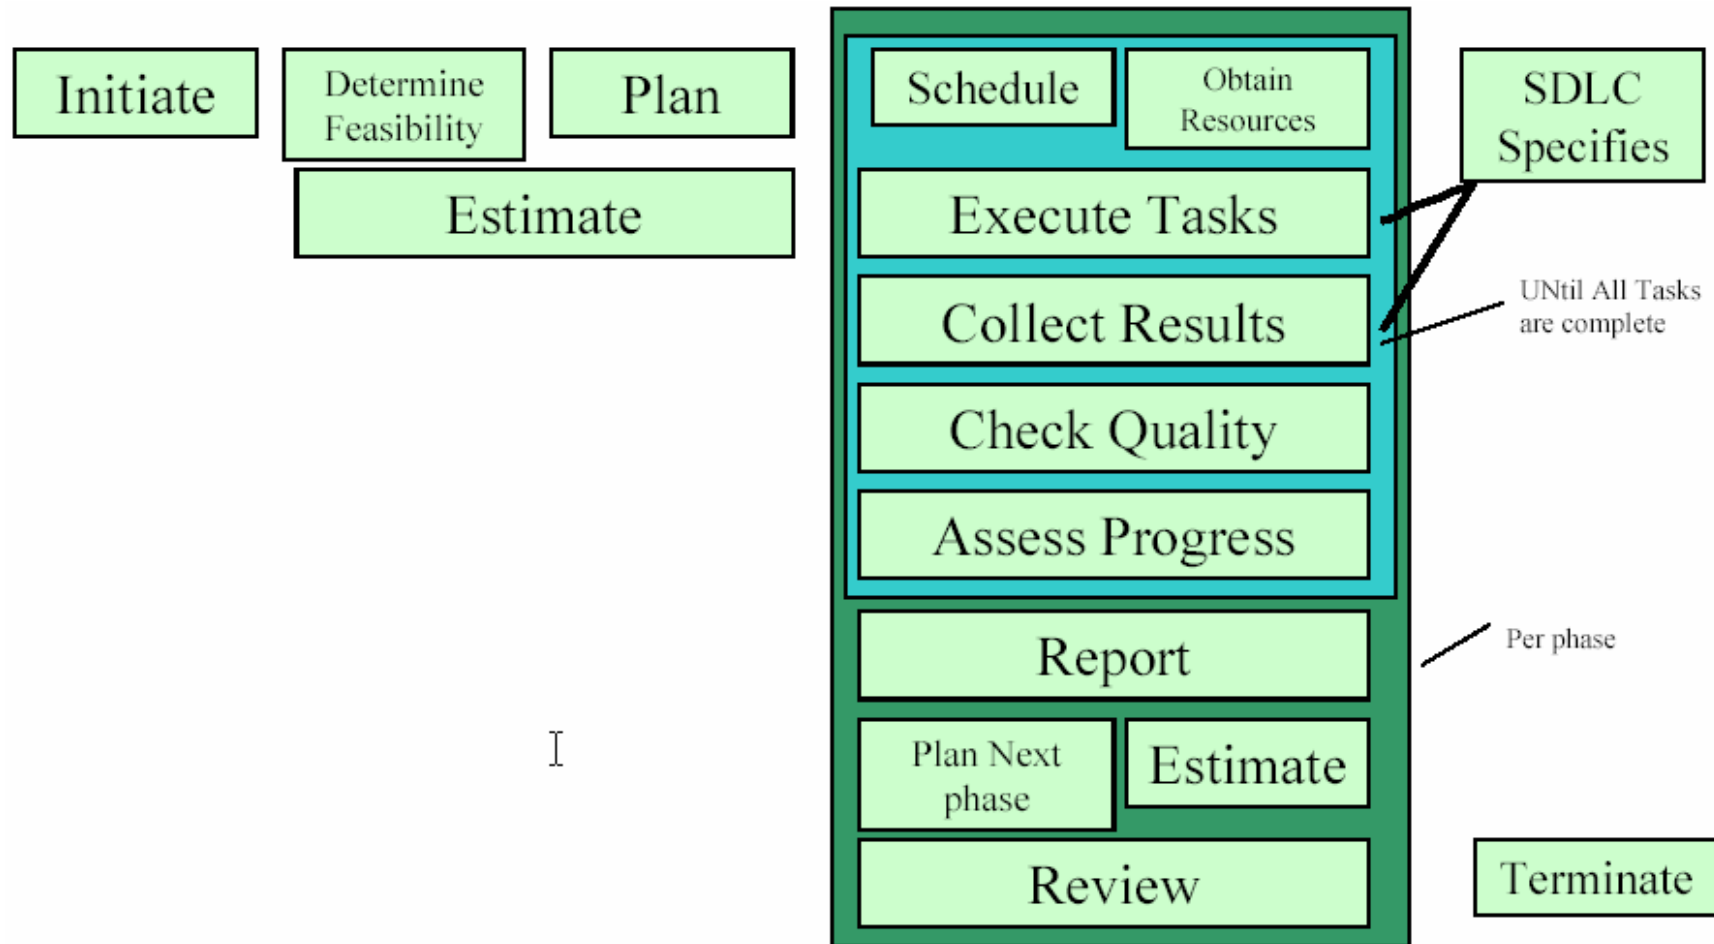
Initiate

Determine Feasibility

Plan

Estimate

Schedule

Obtain Resources

Execute Tasks

Collect Results

Check Quality

Assess Progress

Report

Plan Next phase

Estimate

Review

SDLC Specifies

UNtil All Tasks are complete

Per phase

Terminate